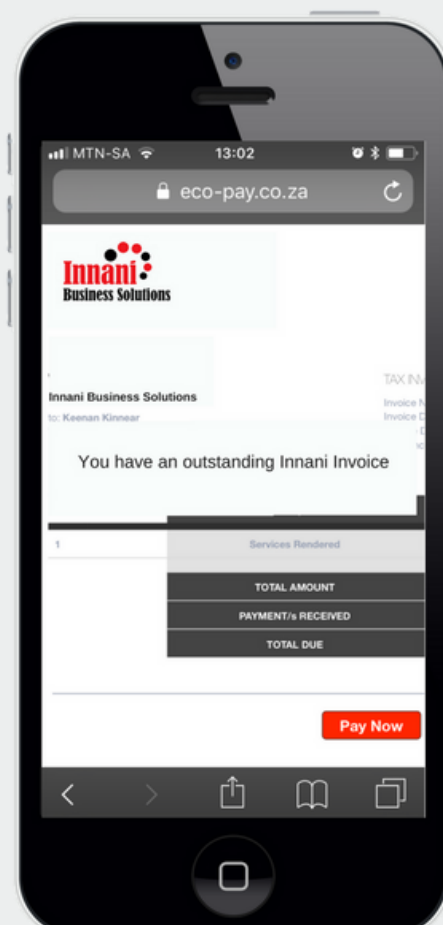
MTN-SA 13:02
eco-pay.co.za

Innani
Business Solutions

TAX INV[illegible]
Invoice N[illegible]
Invoice D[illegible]

Innani Business Solutions
to: Keenan Kinnear

You have an outstanding Innani Invoice

1
Services Rendered

TOTAL AMOUNT
PAYMENT/s RECEIVED
TOTAL DUE

Pay Now